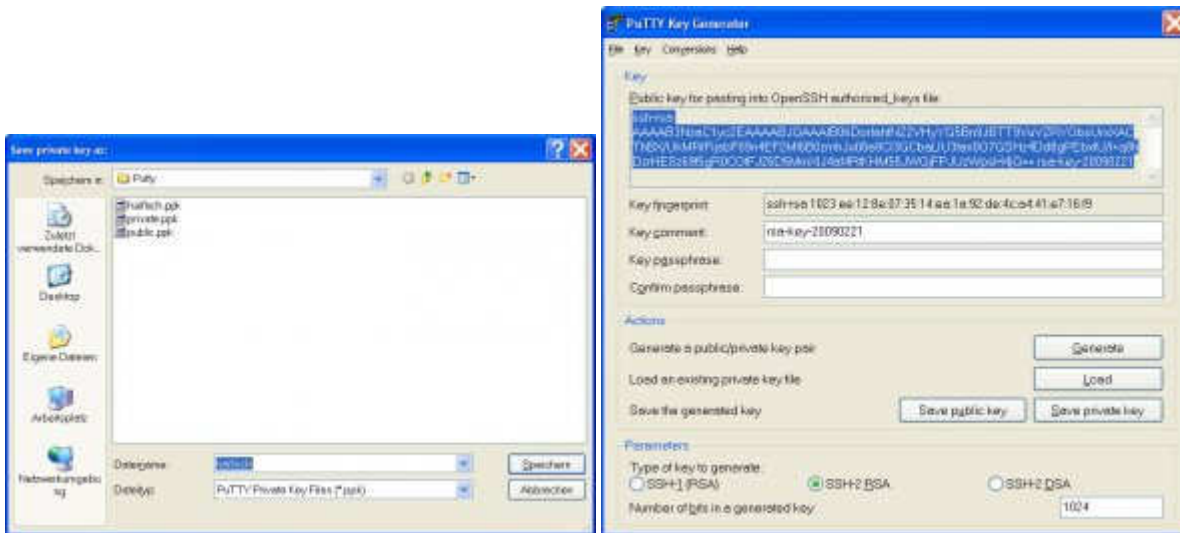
Save private key as:

Speichern in: Putty

falsch.ppk
private.ppk
public.ppk

Zuletzt verwendete Dok...

Desktop

Eigene Dateien

Arbeitsplatz

Netzwerkumgebung

Dateiname: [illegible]

Dateityp: PuTTY Private Key Files (*.ppk)

Speichern

Abbrechen

PuTTY Key Generator

File Key Conversions Help

Key

Public key for pasting into OpenSSH authorized_keys file:

ssh-rsa AAAAB3NzaC1yc2EAAAABJQAAAIB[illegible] rsa-key-20090221

Key fingerprint: ssh-rsa 1023 ee:12:8e:07:35:14:ee:1e:92:de:4c:e4:41:e7:16:f9

Key comment: rsa-key-20090221

Key passphrase:

Confirm passphrase:

Actions

Generate a public/private key pair

Generate

Load an existing private key file

Load

Save the generated key

Save public key

Save private key

Parameters

Type of key to generate:

SSH-1 (RSA)

SSH-2 RSA

SSH-2 DSA

Number of bits in a generated key: 1024